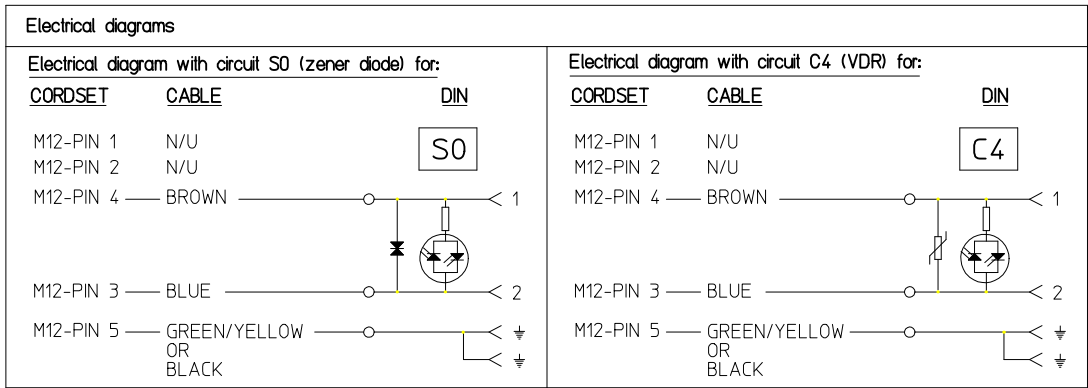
Electrical diagrams

Electrical diagram with circuit S0 (zener diode) for:

CORDSET CABLE DIN

S0

M12-PIN 1 N/U
M12-PIN 2 N/U
M12-PIN 4 — BROWN 1
M12-PIN 3 — BLUE 2
M12-PIN 5 — GREEN/YELLOW OR BLACK

Electrical diagram with circuit C4 (VDR) for:

CORDSET CABLE DIN

C4

M12-PIN 1 N/U
M12-PIN 2 N/U
M12-PIN 4 — BROWN 1
M12-PIN 3 — BLUE 2
M12-PIN 5 — GREEN/YELLOW OR BLACK